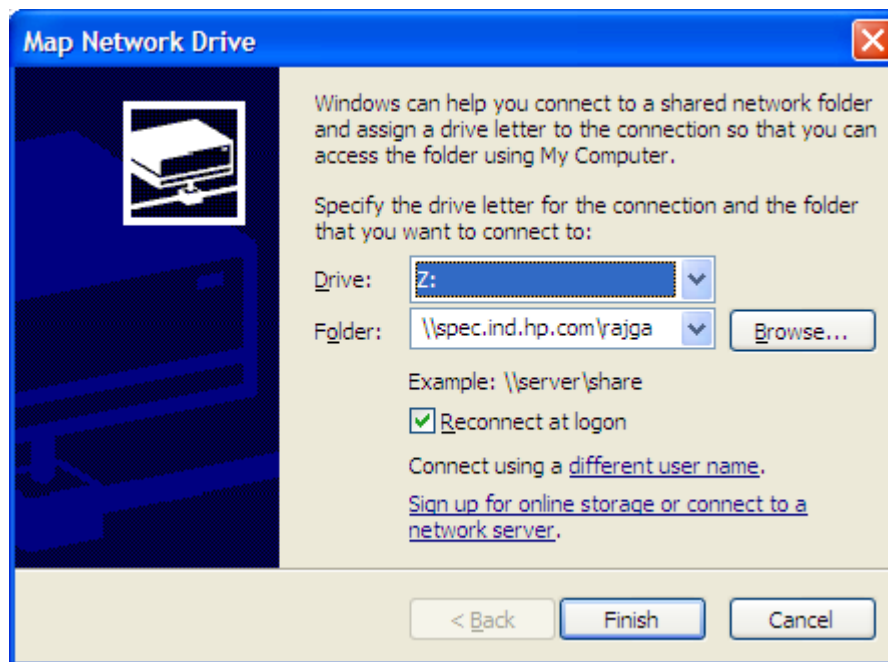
Map Network Drive

Windows can help you connect to a shared network folder and assign a drive letter to the connection so that you can access the folder using My Computer.

Specify the drive letter for the connection and the folder that you want to connect to:

Drive: Z:

Folder: \\spec.ind.hp.com\rajga

Browse...

Example: \\server\share

Reconnect at logon

Connect using a different user name.

Sign up for online storage or connect to a network server.

< Back

Finish

Cancel